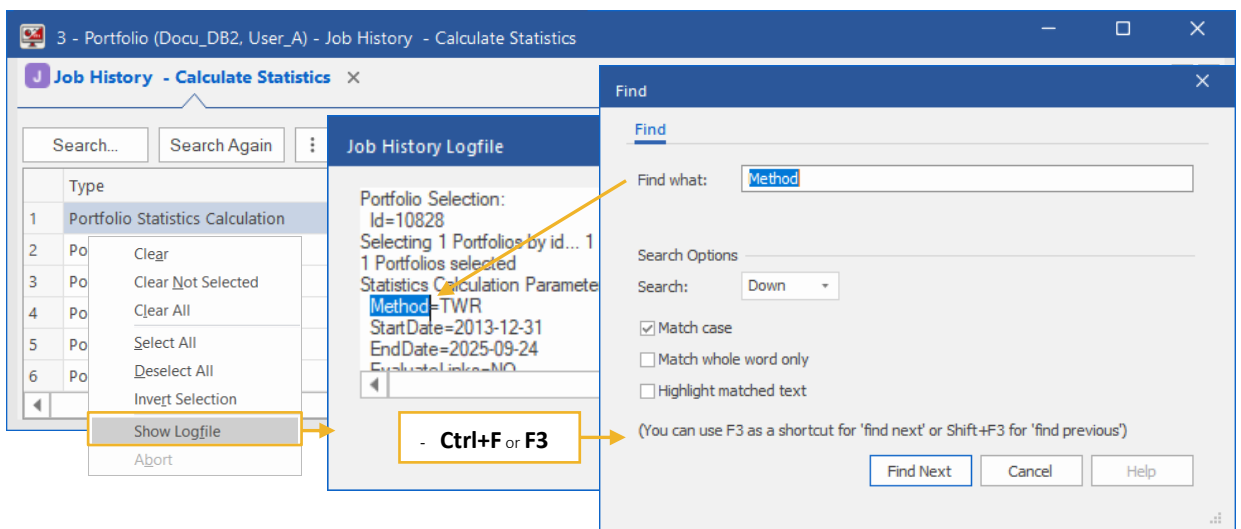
3 - Portfolio (Docu_DB2, User_A) - Job History - Calculate Statistics

Job History - Calculate Statistics ×

Search... Search Again

| | Type |
|---|---|
| 1 | Portfolio Statistics Calculation |
| 2 | Po |
| 3 | Po |
| 4 | Po |
| 5 | Po |
| 6 | Po |

Clear
Clear Not Selected
Clear All
Select All
Deselect All
Invert Selection
Show Logfile
Abort

Job History Logfile

Portfolio Selection:
Id=10828
Selecting 1 Portfolios by id... 1
1 Portfolios selected
Statistics Calculation Paramete
Method=TWR
StartDate=2013-12-31
EndDate=2025-09-24
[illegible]

- Ctrl+F or F3

Find ×

Find

Find what: Method

Search Options
Search: Down

Match case
Match whole word only
Highlight matched text

(You can use F3 as a shortcut for 'find next' or Shift+F3 for 'find previous')

Find Next Cancel Help